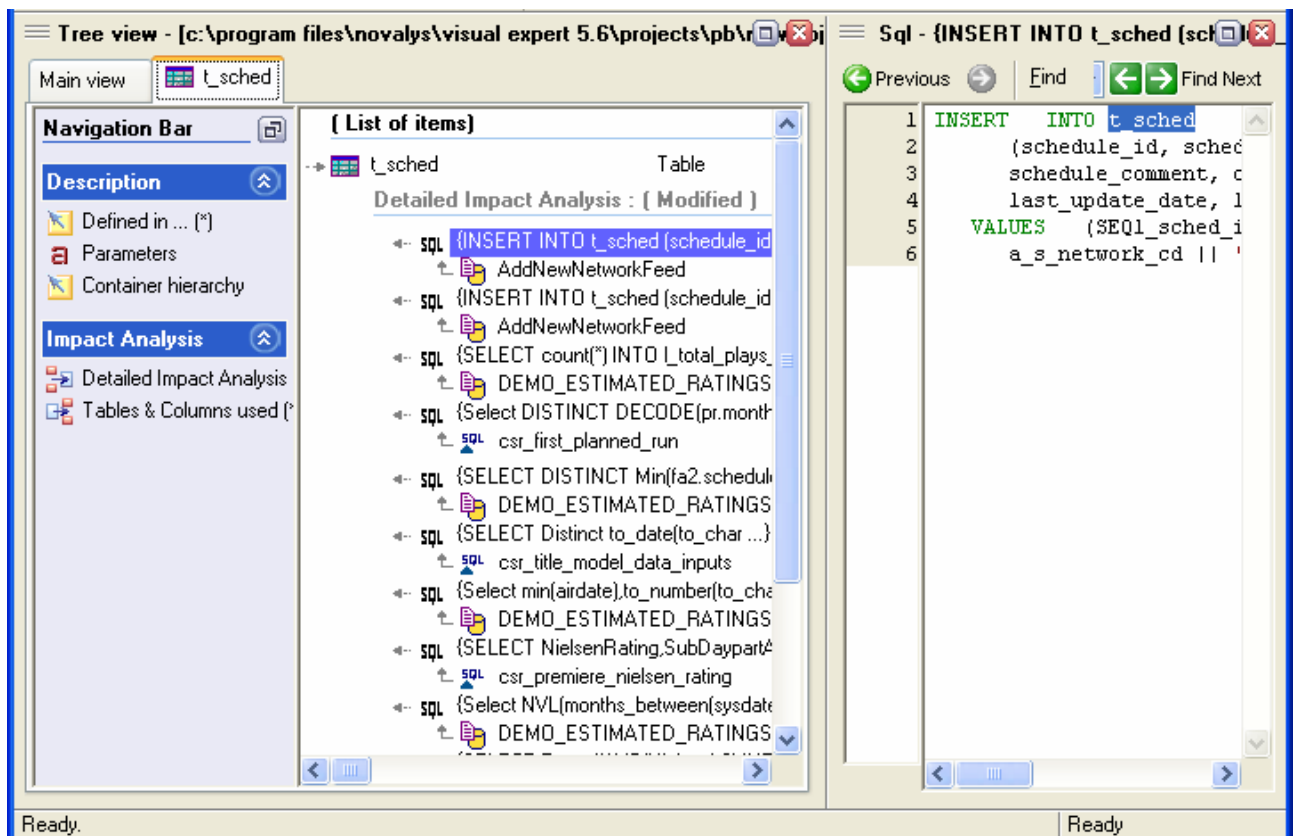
Tree view - [c:\program files\novalys\visual expert 5.6\projects\pb\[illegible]

Main view
t_sched

Navigation Bar

Description
Defined in ... (*)
Parameters
Container hierarchy

Impact Analysis
Detailed Impact Analysis
Tables & Columns used (*

( List of items)

t_sched Table

Detailed Impact Analysis : ( Modified )

SQL {INSERT INTO t_sched (schedule_id
AddNewNetworkFeed
SQL {INSERT INTO t_sched (schedule_id
AddNewNetworkFeed
SQL {SELECT count(*) INTO l_total_plays_
DEMO_ESTIMATED_RATINGS
SQL {Select DISTINCT DECODE(pr.month
csr_first_planned_run
SQL {SELECT DISTINCT Min(fa2.schedule
DEMO_ESTIMATED_RATINGS
SQL {SELECT Distinct to_date(to_char ...)
csr_title_model_data_inputs
SQL {Select min(airdate),to_number(to_cha
DEMO_ESTIMATED_RATINGS
SQL {SELECT NielsenRating,SubDaypartA
csr_premiere_nielsen_rating
SQL {Select NVL(months_between(sysdate
DEMO_ESTIMATED_RATINGS

Sql - {INSERT INTO t_sched (sch

Previous
Find
Find Next

1 INSERT INTO t_sched
2 (schedule_id, sched
3 schedule_comment, c
4 last_update_date, l
5 VALUES (SEQ1_sched_i
6 a_s_network_cd || '

Ready.
Ready